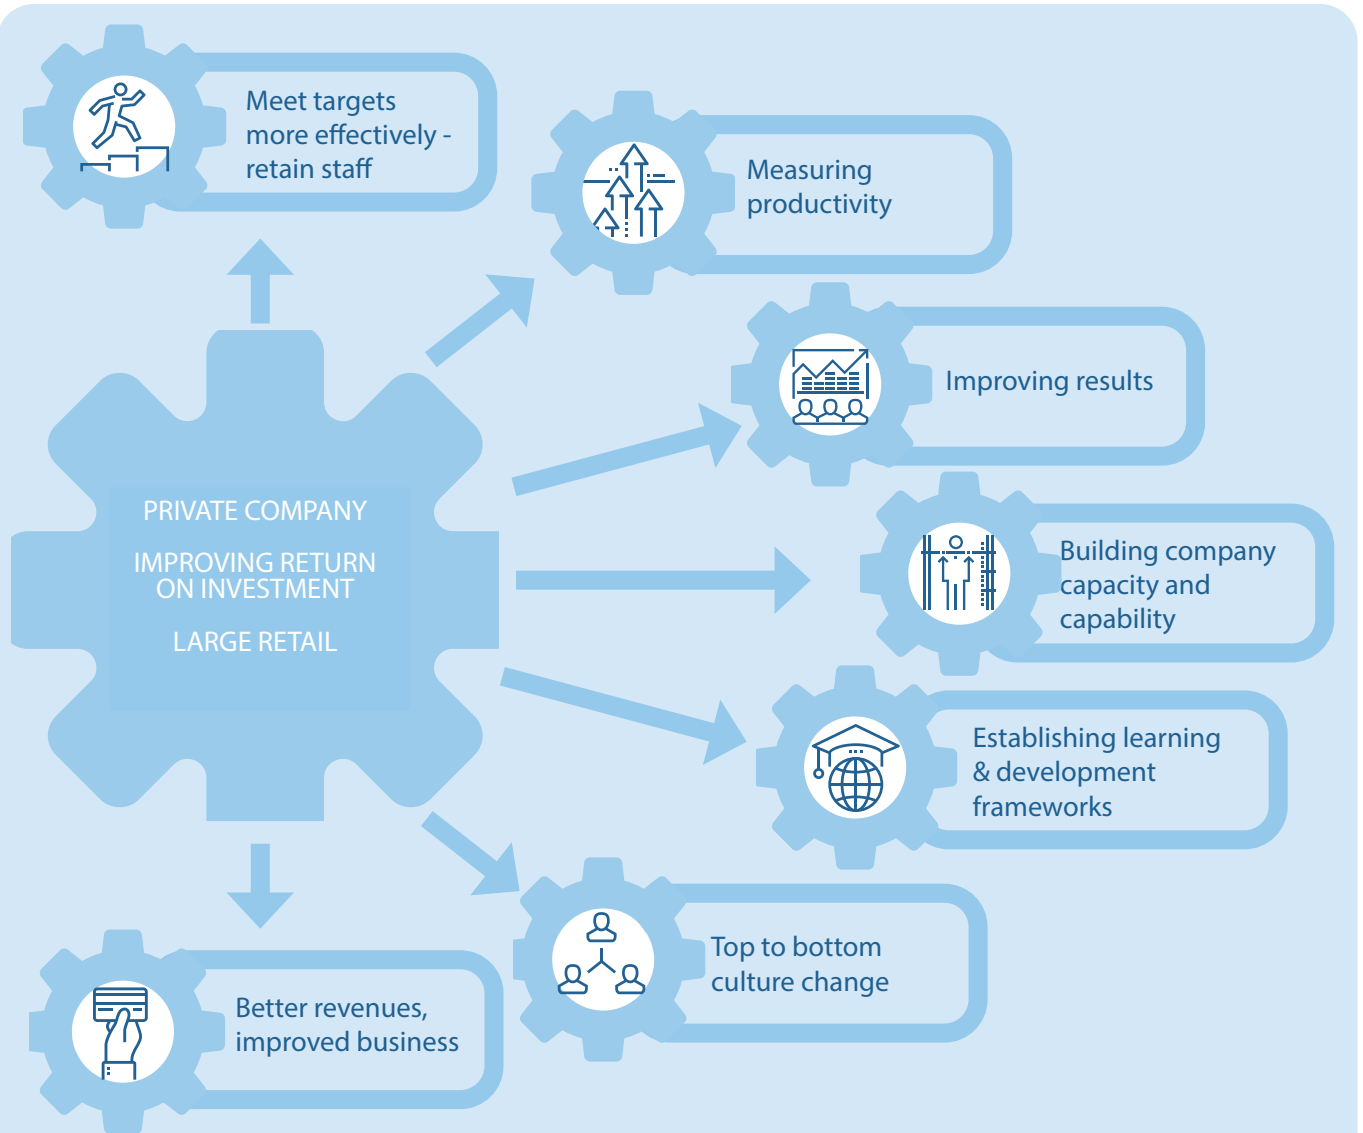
Meet targets more effectively - retain staff

Measuring productivity

Improving results

PRIVATE COMPANY

IMPROVING RETURN ON INVESTMENT

LARGE RETAIL

Building company capacity and capability

Establishing learning & development frameworks

Top to bottom culture change

Better revenues, improved business